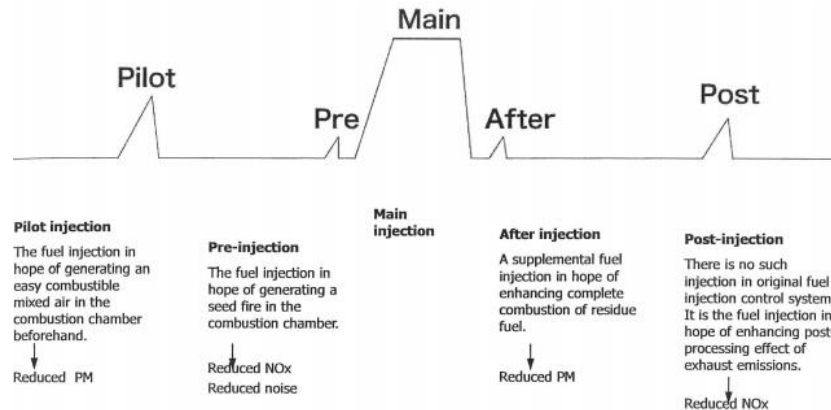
Main

Pilot

Pre

After

Post

Pilot injection

The fuel injection in hope of generating an easy combustible mixed air in the combustion chamber beforehand.

Reduced PM

Pre-injection

The fuel injection in hope of generating a seed fire in the combustion chamber.

Reduced NOx
Reduced noise

Main injection

After injection

A supplemental fuel injection in hope of enhancing complete combustion of residue fuel.

Reduced PM

Post-injection

There is no such injection in original fuel injection control system. It is the fuel injection in hope of enhancing post processing effect of exhaust emissions.

Reduced NOx